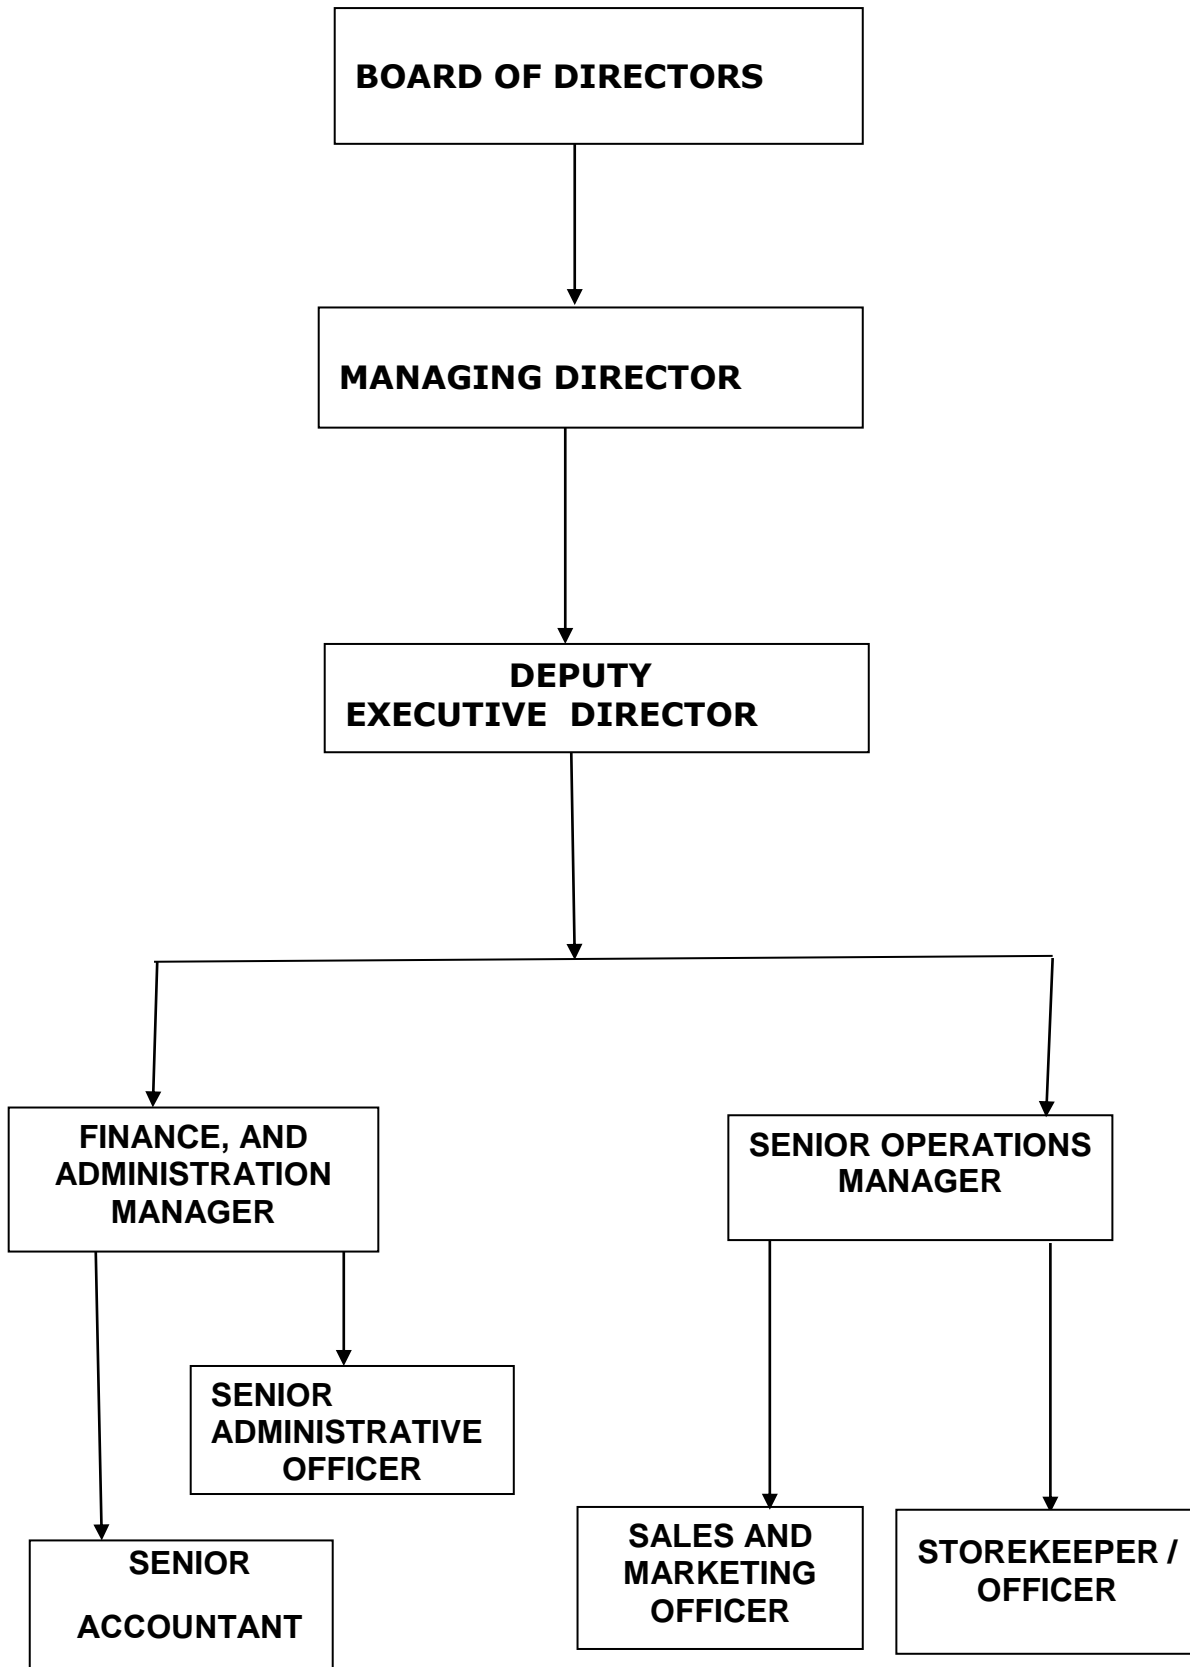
BOARD OF DIRECTORS

MANAGING DIRECTOR

DEPUTY EXECUTIVE DIRECTOR

FINANCE, AND ADMINISTRATION MANAGER

SENIOR OPERATIONS MANAGER

SENIOR ADMINISTRATIVE OFFICER

SENIOR ACCOUNTANT

SALES AND MARKETING OFFICER

STOREKEEPER / OFFICER